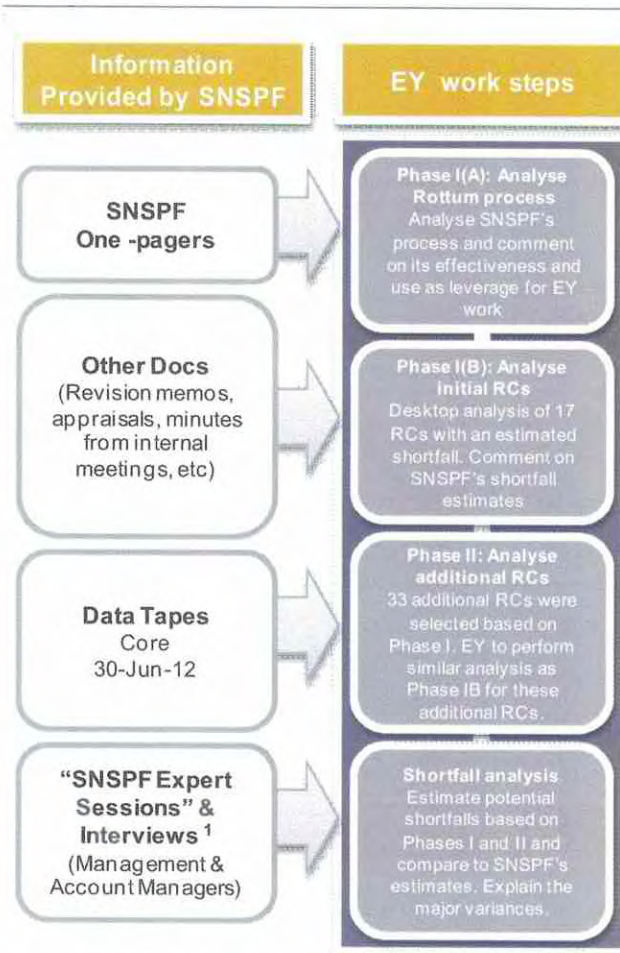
Information Provided by SNSPF

EY work steps

SNSPF One -pagers

Phase I(A): Analyse Rottum process
Analyse SNSPF's process and comment on its effectiveness and use as leverage for EY work

Other Docs
(Revision memos, appraisals, minutes from internal meetings, etc)

Phase I(B): Analyse initial RCs
Desktop analysis of 17 RCs with an estimated shortfall. Comment on SNSPF's shortfall estimates

Data Tapes
Core
30-Jun-12

Phase II: Analyse additional RCs
33 additional RCs were selected based on Phase I. EY to perform similar analysis as Phase IB for these additional RCs.

"SNSPF Expert Sessions" & Interviews $^1$
(Management & Account Managers)

Shortfall analysis
Estimate potential shortfalls based on Phases I and II and compare to SNSPF's estimates. Explain the major variances.